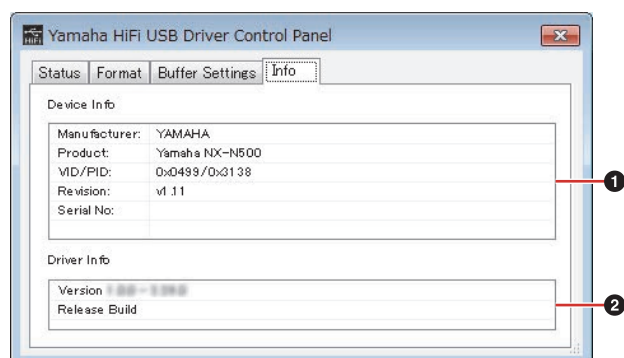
Yamaha HiFi USB Driver Control Panel

Status | Format | Buffer Settings | Info

Device Info

| | |
|---|---|
| Manufacturer: | YAMAHA |
| Product: | Yamaha NX-N500 |
| VID/PID: | 0x0499/0x3138 |
| Revision: | v1.11 |
| Serial No: | |

❶

Driver Info

Version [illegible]
Release Build

❷